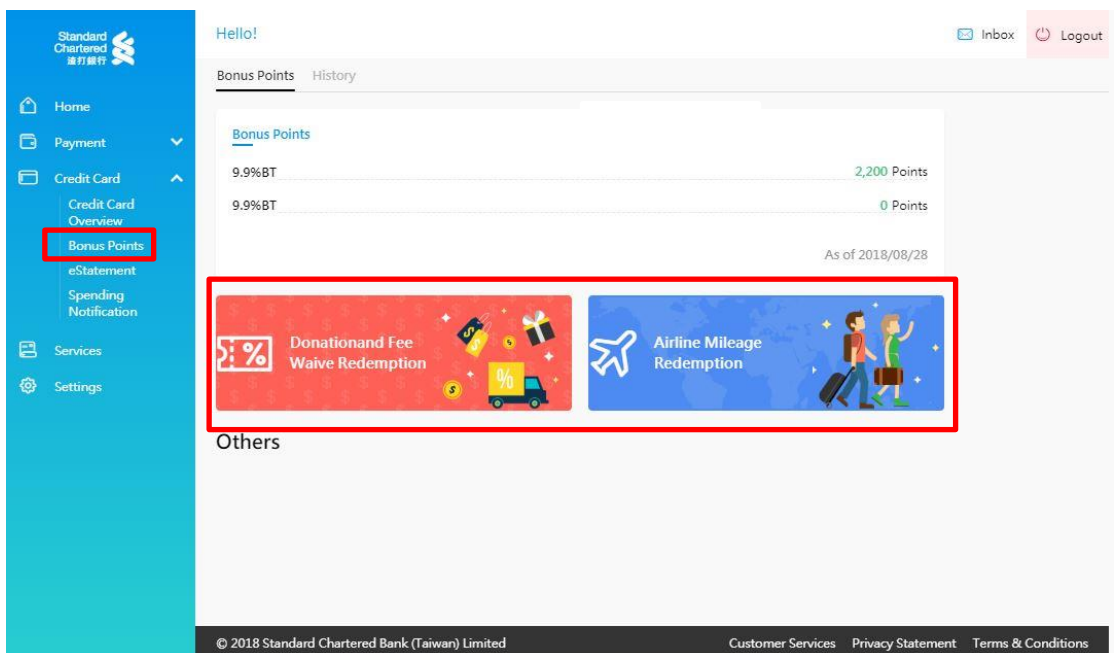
Standard Chartered 渣打銀行

Home
Payment
Credit Card
Credit Card Overview
Bonus Points
eStatement
Spending Notification
Services
Settings

Hello!
Inbox
Logout

Bonus Points History

Bonus Points

9.9%BT 2,200 Points
9.9%BT 0 Points

As of 2018/08/28

Donationand Fee Waive Redemption

Airline Mileage Redemption

Others

© 2018 Standard Chartered Bank (Taiwan) Limited
Customer Services Privacy Statement Terms & Conditions